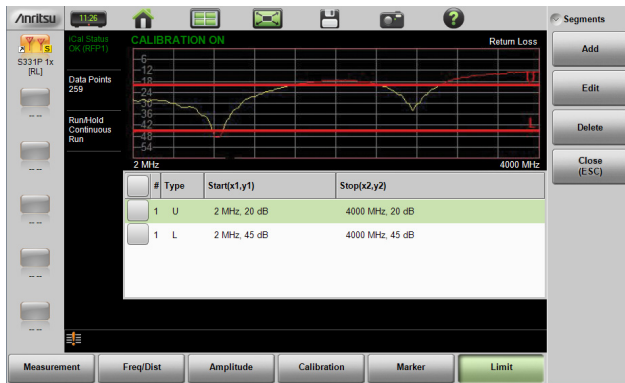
/inritsu 11:26

S331P 1x [RL]

--

--

--

--

--

iCal Status OK (RFP1)

Data Points 259

Run/Hold Continuous Run

CALIBRATION ON

Return Loss

6
12
18
24
30
36
42
48
54

U

L

2 MHz

4000 MHz

| | # | Type | Start(x1,y1) | Stop(x2,y2) |
|---|---|---|---|---|
| | 1 | U | 2 MHz, 20 dB | 4000 MHz, 20 dB |
| | 1 | L | 2 MHz, 45 dB | 4000 MHz, 45 dB |

Segments

Add

Edit

Delete

Close (ESC)

Measurement

Freq/Dist

Amplitude

Calibration

Marker

Limit